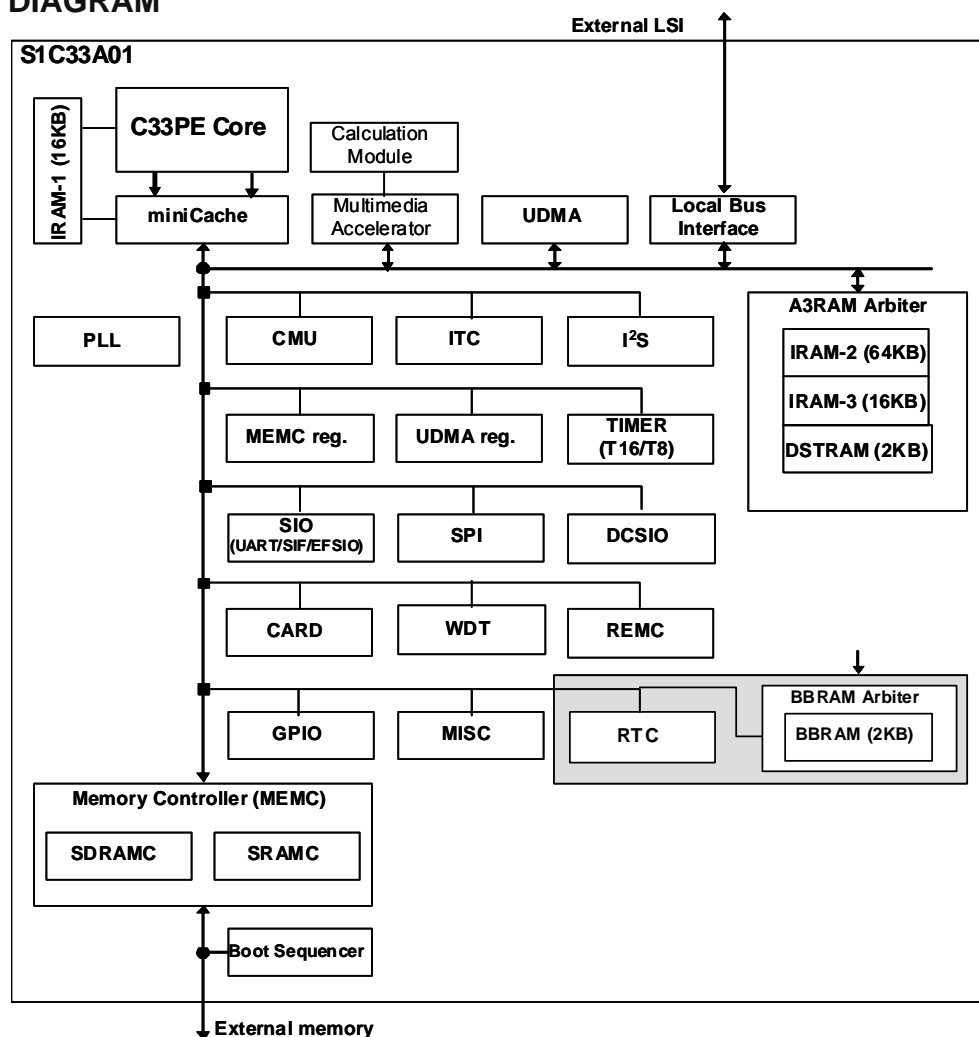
DIAGRAM

External LSI

S1C33A01

IRAM-1 (16KB)

C33PE Core

miniCache

Calculation Module

Multimedia Accelerator

UDMA

Local Bus Interface

A3RAM Arbiter

IRAM-2 (64KB)

IRAM-3 (16KB)

DSTRAM (2KB)

PLL

CMU

ITC

I$^2$S

MEMC reg.

UDMA reg.

TIMER (T16/T8)

SIO (UART/SIF/EFSIO)

SPI

DCSIO

CARD

WDT

REMC

BBRAM Arbiter

GPIO

MISC

RTC

BBRAM (2KB)

Memory Controller (MEMC)

SDRAMC

SRAMC

Boot Sequencer

External memory